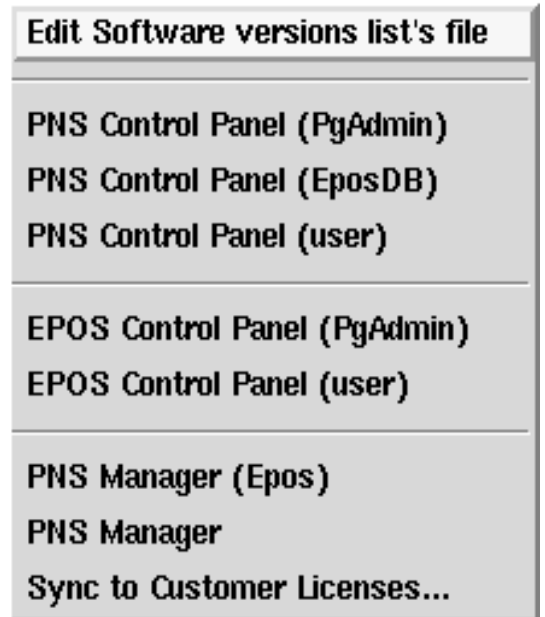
Edit Software versions list's file

PNS Control Panel (PgAdmin)
PNS Control Panel (EposDB)
PNS Control Panel (user)

EPOS Control Panel (PgAdmin)
EPOS Control Panel (user)

PNS Manager (Epos)
PNS Manager
Sync to Customer Licenses...